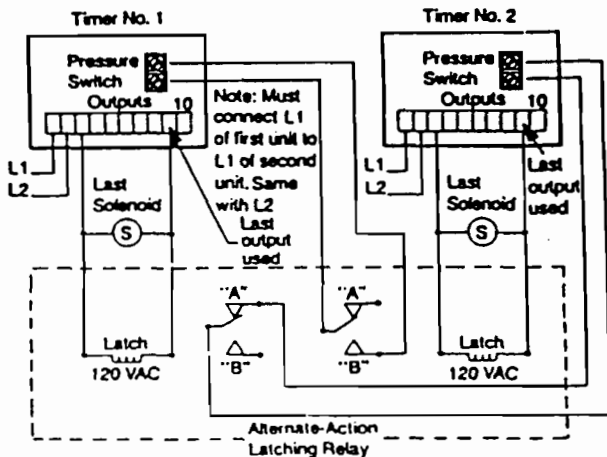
Timer No. 1

Pressure Switch

Outputs

10

L1

L2

Last Solenoid

S

Last output used

Note: Must connect L1 of first unit to L1 of second unit. Same with L2

Timer No. 2

Pressure Switch

Outputs

10

L1

L2

Last Solenoid

S

Last output used

"A"

"B"

"A"

"B"

Latch

120 VAC

Latch

120 VAC

Alternate-Action Latching Relay